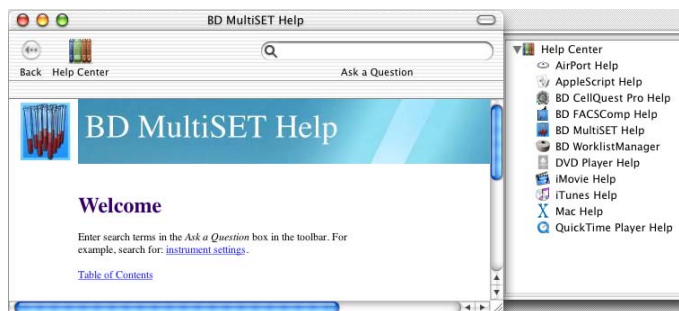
BD MultiSET Help

Back Help Center

Ask a Question

BD MultiSET Help

Welcome

Enter search terms in the *Ask a Question* box in the toolbar. For example, search for: instrument settings.

Table of Contents

Help Center
AirPort Help
AppleScript Help
BD CellQuest Pro Help
BD FACSComp Help
BD MultiSET Help
BD WorklistManager
DVD Player Help
iMovie Help
iTunes Help
Mac Help
QuickTime Player Help